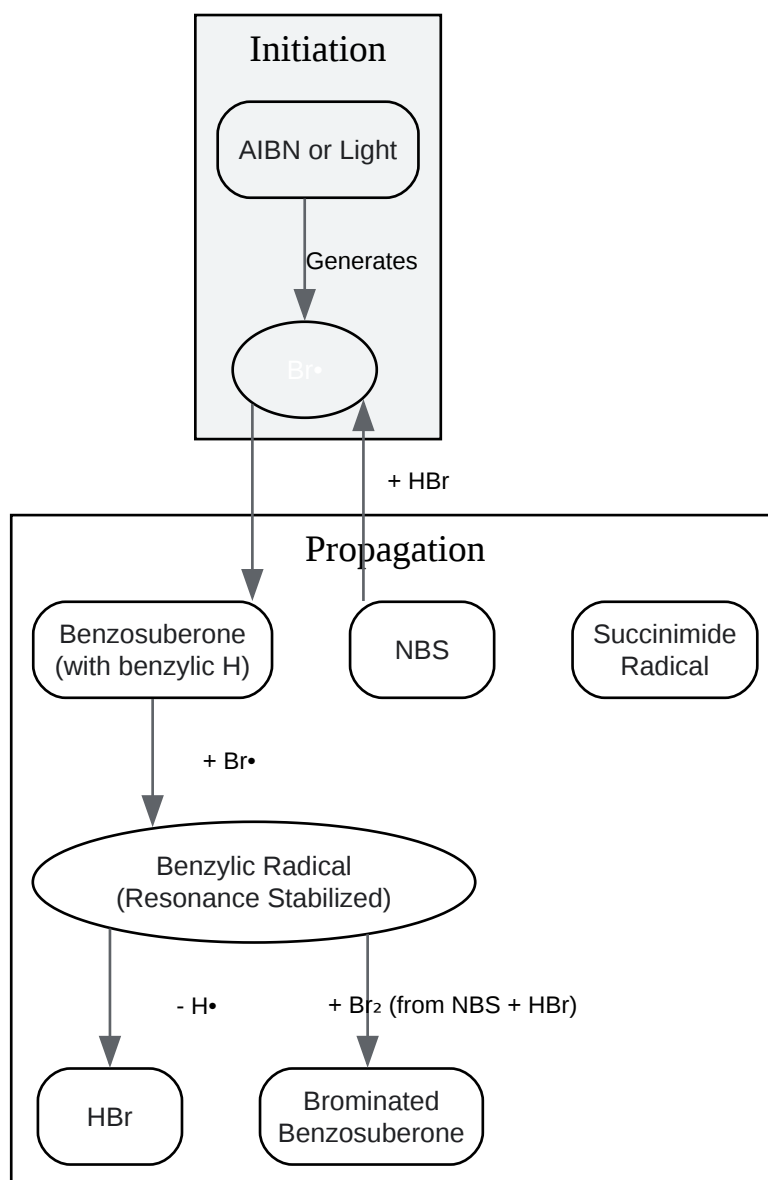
Initiation

AIBN or Light

Generates

Br•

+ HBr

Propagation

Benzosuberone (with benzylic H)

NBS

Succinimide Radical

+ Br•

Benzylic Radical (Resonance Stabilized)

- H•

+ $Br_2$ (from NBS + HBr)

HBr

Brominated Benzosuberone